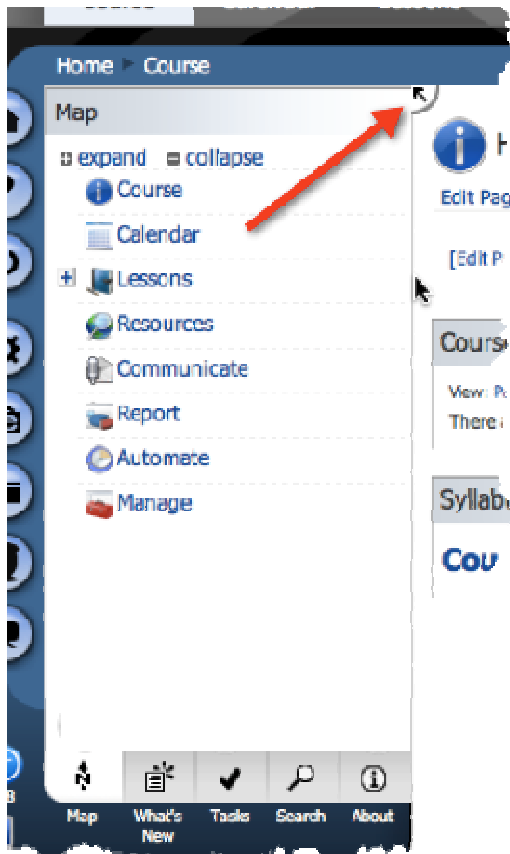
Course

Home ▸ Course

Map

⊞ expand ⊟ collapse

Course

Calendar

Lessons

Resources

Communicate

Report

Automate

Manage

H

Edit Pag

[Edit P

Cours

View: P

There a

Syllab

Cou

Map

What's New

Tasks

Search

About